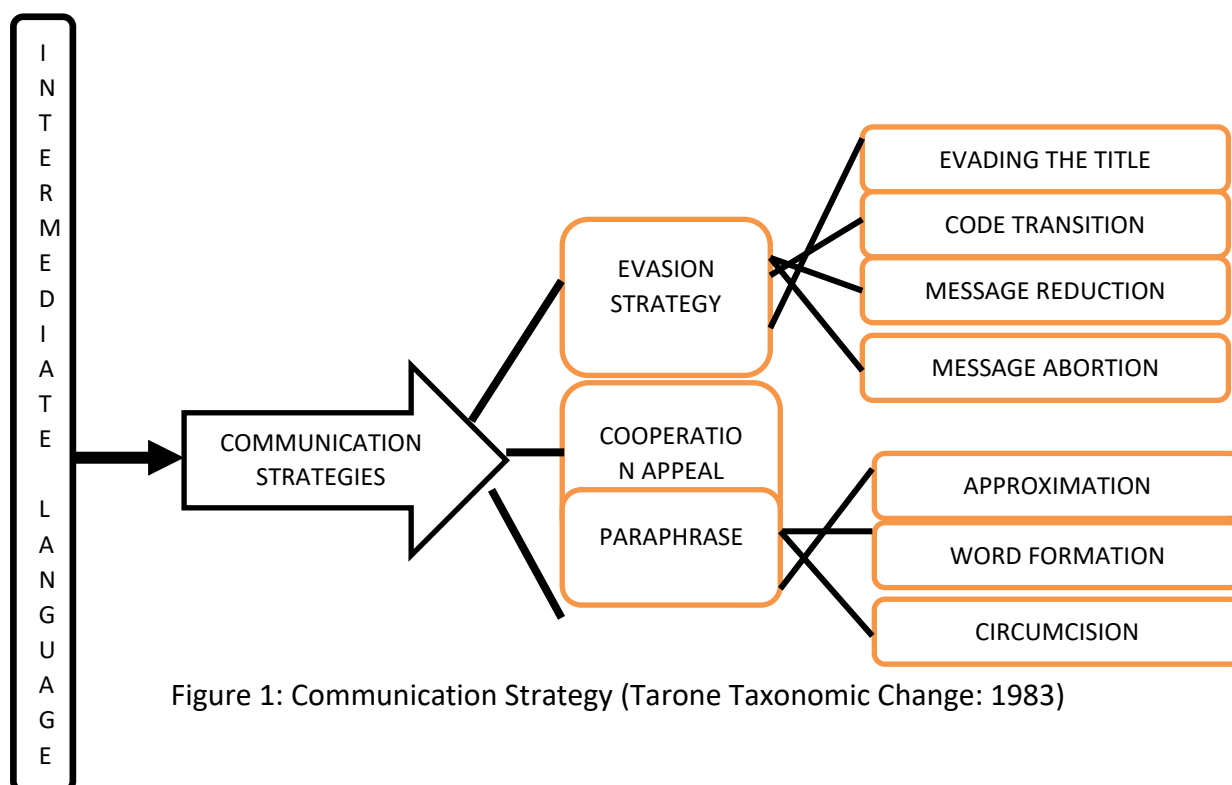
INTERMEDIATE LANGUAGE

COMMUNICATION STRATEGIES

EVASION STRATEGY

COOPERATIO N APPEAL

PARAPHRASE

EVADING THE TITLE

CODE TRANSITION

MESSAGE REDUCTION

MESSAGE ABORTION

APPROXIMATION

WORD FORMATION

CIRCUMCISION

Figure 1: Communication Strategy (Tarone Taxonomic Change: 1983)